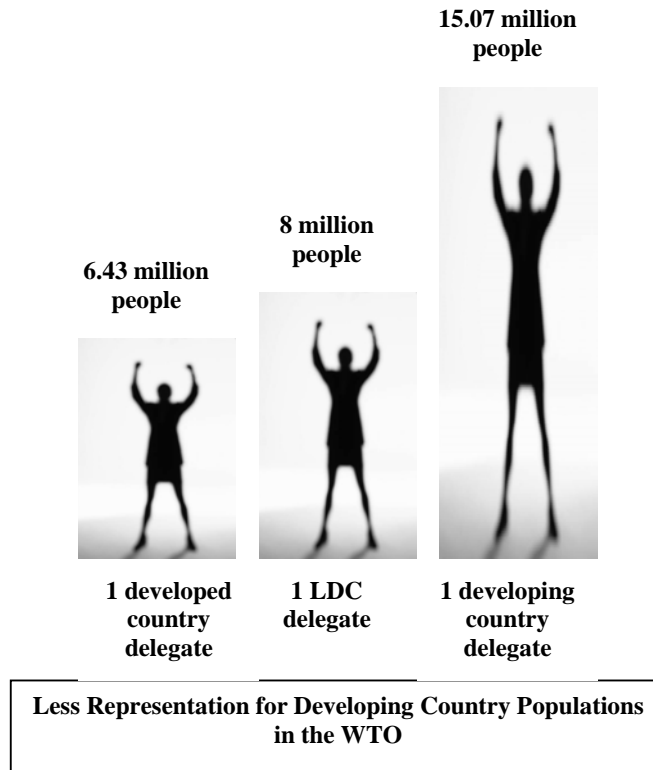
15.07 million people

8 million people

6.43 million people

1 developed country delegate

1 LDC delegate

1 developing country delegate

Less Representation for Developing Country Populations in the WTO